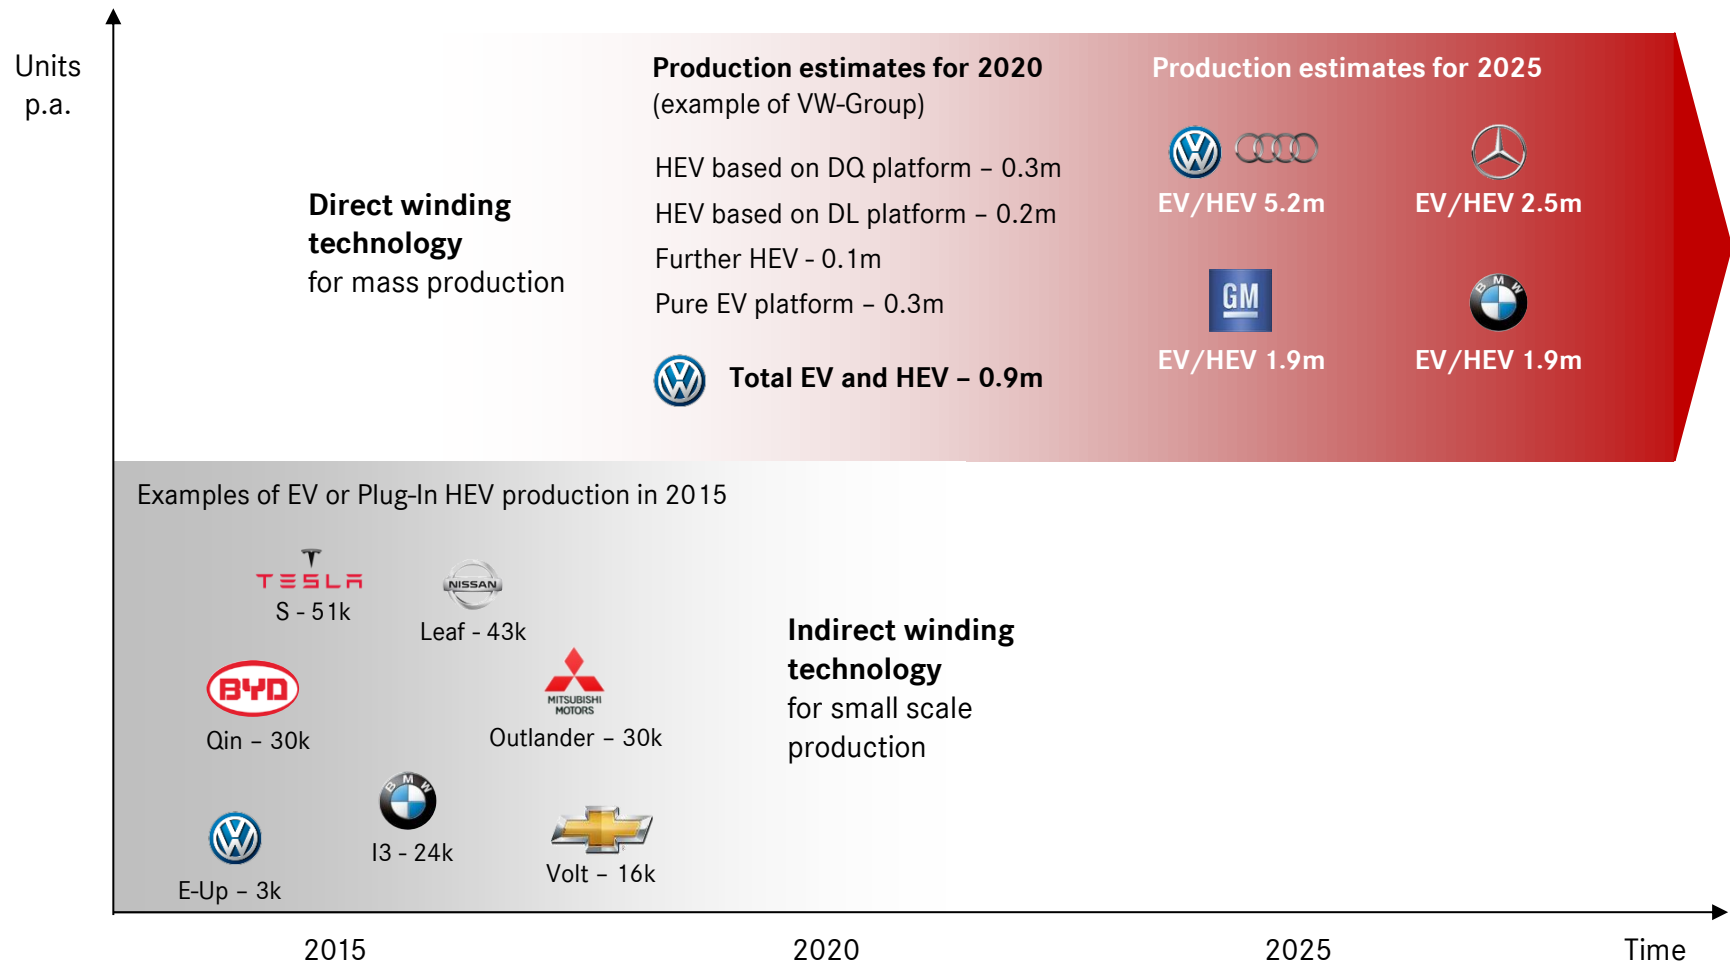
Units p.a.

Direct winding technology
for mass production

Production estimates for 2020
(example of VW-Group)

HEV based on DQ platform – 0.3m
HEV based on DL platform – 0.2m
Further HEV - 0.1m
Pure EV platform – 0.3m

Total EV and HEV – 0.9m

Production estimates for 2025

EV/HEV 5.2m

EV/HEV 2.5m

GM

EV/HEV 1.9m

BMW

EV/HEV 1.9m

Examples of EV or Plug-In HEV production in 2015

TESLA
S - 51k

NISSAN
Leaf - 43k

BYD
Qin – 30k

MITSUBISHI MOTORS
Outlander – 30k

Indirect winding technology
for small scale production

BMW
I3 - 24k

E-Up – 3k

Volt – 16k

2015

2020

2025

Time